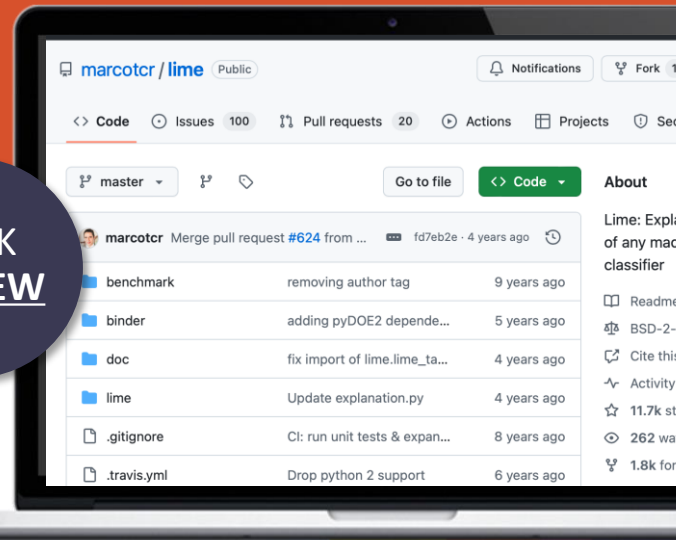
K
EW

marcotcr / lime Public

Notifications

Fork

<> Code

Issues 100

Pull requests 20

Actions

Projects

Sec

master

Go to file

<> Code

About

marcotcr Merge pull request #624 from ...

fd7eb2e · 4 years ago

| | | |
|---|---|---|
| benchmark | removing author tag | 9 years ago |
| binder | adding pyDOE2 depende... | 5 years ago |
| doc | fix import of lime.lime_ta... | 4 years ago |
| lime | Update explanation.py | 4 years ago |
| .gitignore | CI: run unit tests & expan... | 8 years ago |
| .travis.yml | Drop python 2 support | 6 years ago |

Lime: Expla
of any mac
classifier

Readme
BSD-2-
Cite this
Activity
11.7k st
262 wa
1.8k for